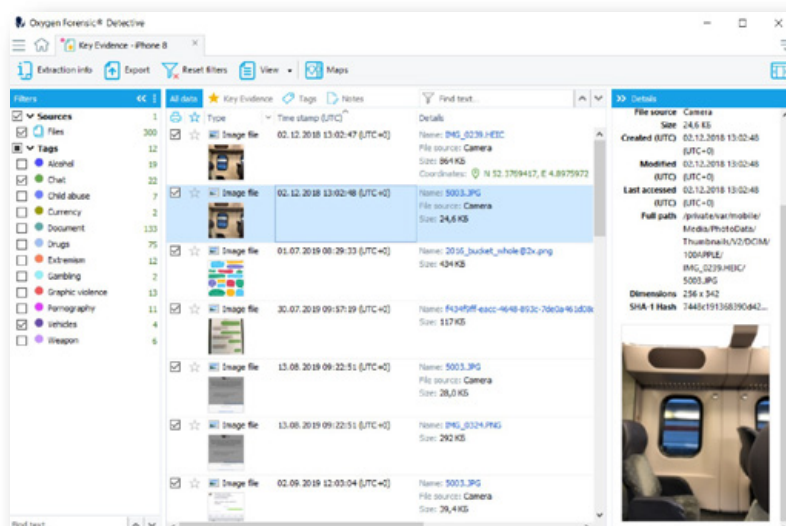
Oxygen Forensic® Detective

Key Evidence - iPhone 8

Extraction info
Export
Reset filters
View
Maps

Filters
Sources 1
Files 300
Tags 12
Alcohol 19
Chat 22
Child abuse 7
Currency 2
Document 133
Drugs 75
Extremism 12
Gambling 2
Graphic violence 13
Pornography 11
Vehicles 4
Weapon 6

All data
Key Evidence
Tags
Notes
Find text...

Type
Time stamp (UTC)
Details

Image file
02.12.2018 13:02:47 (UTC+0)
Name: IMG_0239.HEIC
File source: Camera
Size: 864 KB
Coordinates: N 52.3769417, E 4.8975972

Image file
02.12.2018 13:02:48 (UTC+0)
Name: 5003.JPG
File source: Camera
Size: 24,6 KB

Image file
01.07.2019 08:29:33 (UTC+0)
Name: 2016_bucket_nhole@2x.png
Size: 434 KB

Image file
30.07.2019 09:57:19 (UTC+0)
Name: f434f5ff-eacc-4648-893c-7de0a461d08
Size: 117 KB

Image file
13.08.2019 09:22:51 (UTC+0)
Name: 5003.JPG
File source: Camera
Size: 28,0 KB

Image file
13.08.2019 09:22:51 (UTC+0)
Name: IMG_0324.PNG
Size: 292 KB

Image file
02.09.2019 12:03:04 (UTC+0)
Name: 5003.JPG
File source: Camera
Size: 39,4 KB

Find text

Details
File source Camera
Size 24,6 KB
Created (UTC) 02.12.2018 13:02:48 (UTC+0)
Modified (UTC) 02.12.2018 13:02:48 (UTC+0)
Last accessed (UTC) 02.12.2018 13:02:48 (UTC+0)
Full path /private/var/mobile/Media/PhotoData/Thumbnails/V2/DCIM/100APPLE/IMG_0239.HEIC/5003.JPG
Dimensions 256 x 342
SHA-1 Hash 7448c19136B390d42...